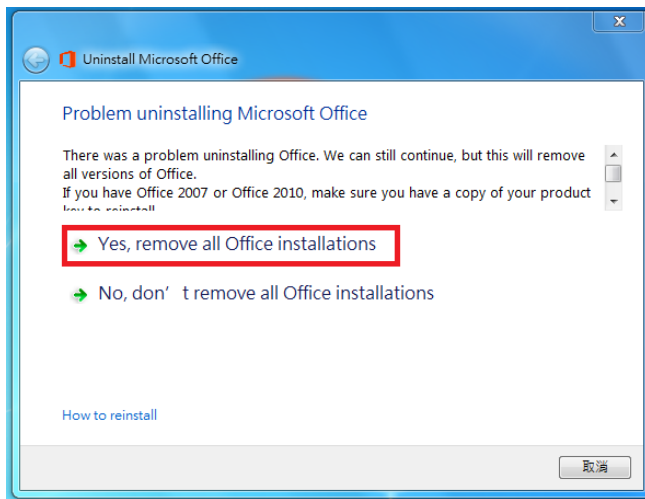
Uninstall Microsoft Office

Problem uninstalling Microsoft Office

There was a problem uninstalling Office. We can still continue, but this will remove all versions of Office.
If you have Office 2007 or Office 2010, make sure you have a copy of your product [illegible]

Yes, remove all Office installations

No, don’ t remove all Office installations

How to reinstall

取消